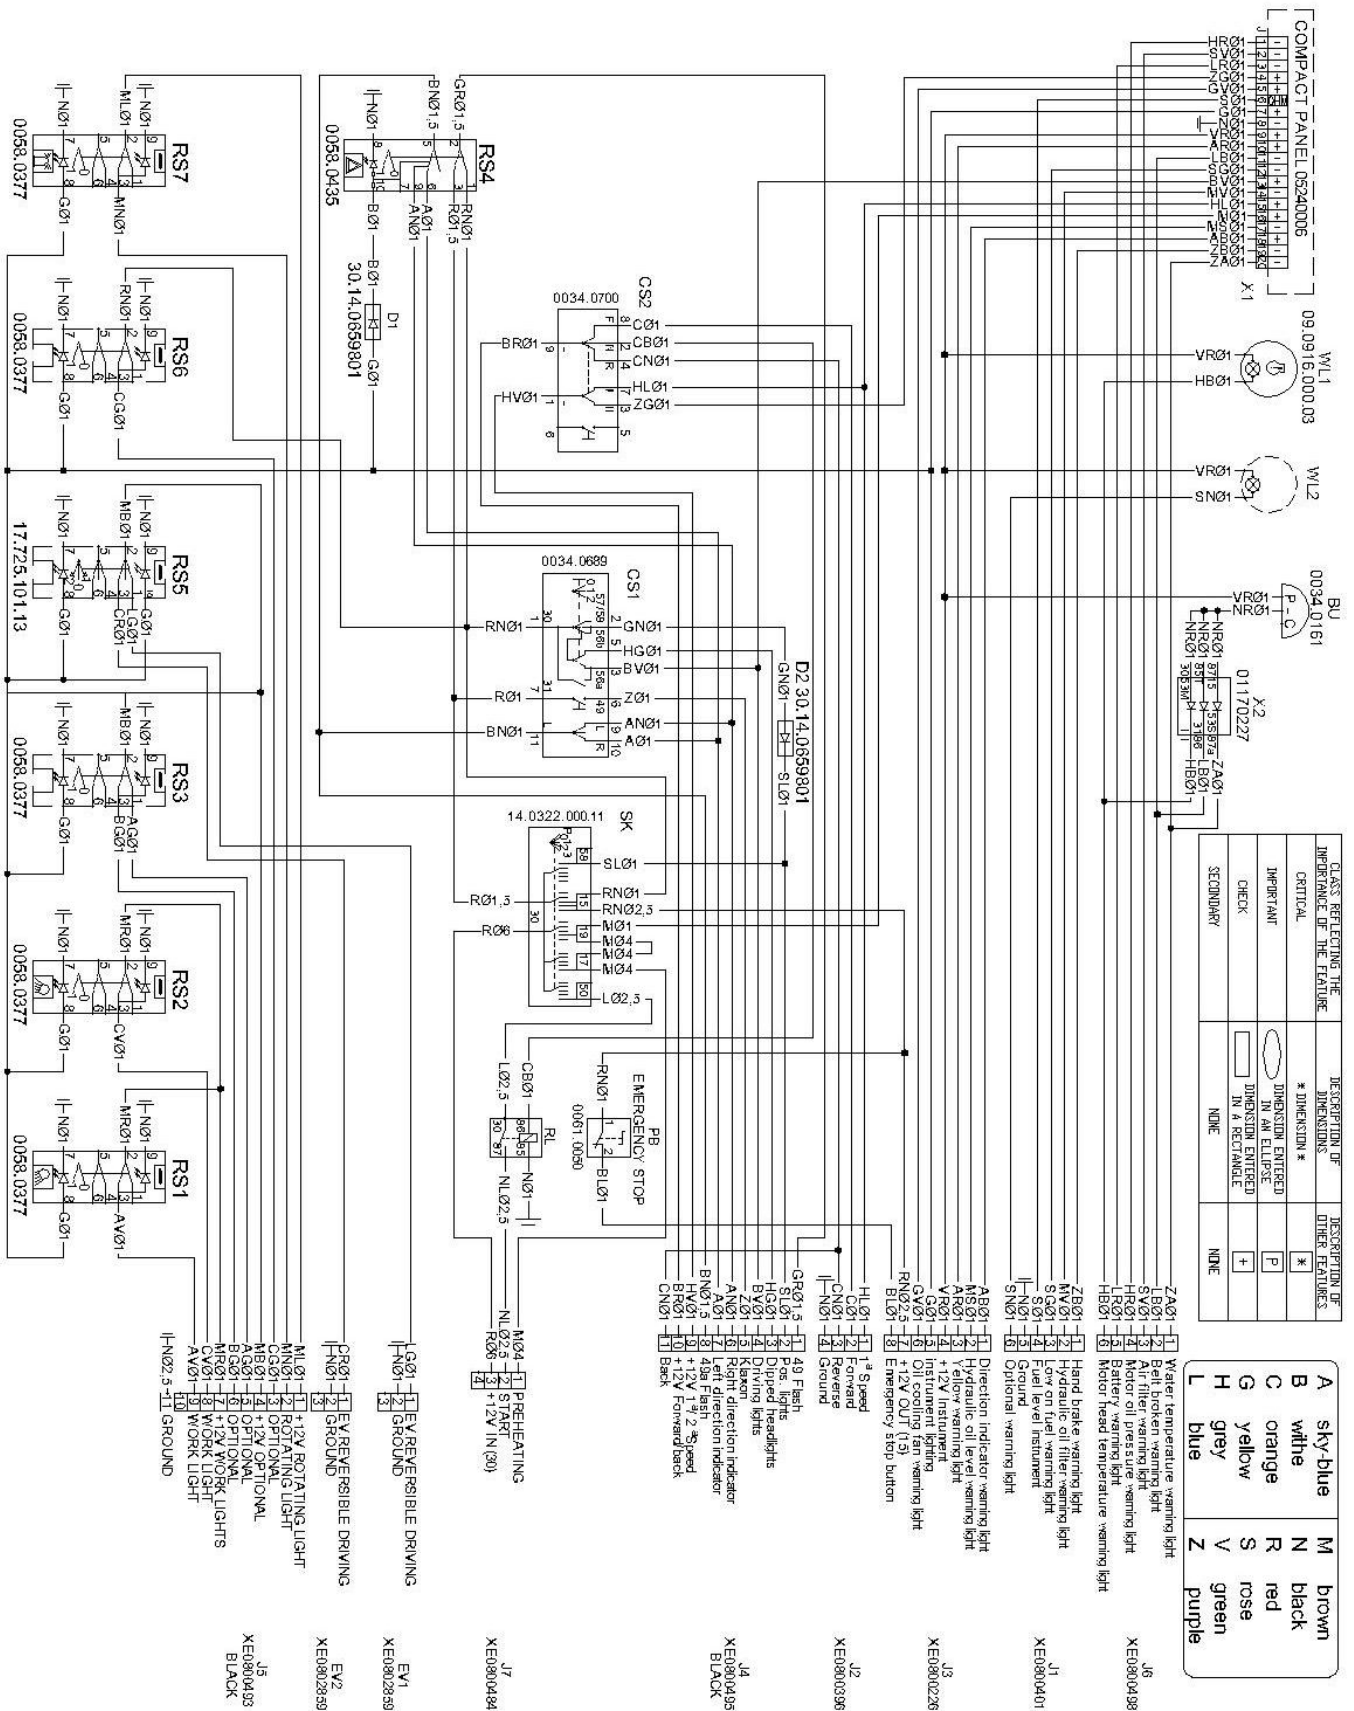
COMPACT PANEL 0524006
X1

HRØ1
SVØ1
LRØ1
ZGØ1
GVØ1
SGØ1
NØ1
VRØ1
ARØ1
LBØ1
SGØ1
BVØ1
MVØ1
HLØ1
MØ1
MSØ1
ABØ1
ZBØ1
ZAØ1

WL1
09.0916.000.03
VRØ1
HBØ1

WL2
VRØ1
SNØ1

BU
0034.0161
VRØ1
NRØ1

X2
01.170227
NRØ1
NRØ1
ZAØ1
LBØ1
HBØ1

CLASS REFLECTING THE IMPORTANCE OF THE FEATURE

| CLASS REFLECTING THE IMPORTANCE OF THE FEATURE | DESCRIPTION OF DIMENSIONS | DESCRIPTION OF OTHER FEATURES |
|---|---|---|
| CRITICAL | * DIMENSION * | * |
| IMPORTANT | DIMENSION ENTERED IN AN ELLIPSE | P |
| CHECK | DIMENSION ENTERED IN A RECTANGLE | + |
| SECONDARY | NONE | NONE |

| A | sky-blue | M | brown |
|---|---|---|---|
| B | withe | N | black |
| C | orange | R | red |
| G | yellow | S | rose |
| H | grey | V | green |
| L | blue | Z | purple |

J6
XE0800498
ZAØ1 1 Water temperature warning light
LBØ1 2 Belt broken warning light
SVØ1 3 Air filter warning light
HRØ1 4 Motor oil pressure warning light
LRØ1 5 Battery warning light
HBØ1 6 Motor head temperature warning light

J1
XE0800401
ZBØ1 1 Hand brake warning light
MVØ1 2 Hydraulic oil filter warning light
SGØ1 3 Low on fuel warning light
SØ1 4 Fuel level instrument
NØ1 5 Ground
SNØ1 6 Optional warning light

J3
XE0800226
ABØ1 1 Direction indicator warning light
MSØ1 2 Hydraulic oil level warning light
ARØ1 3 Yellow warning light
VRØ1 4 +12V Instrument
GØ1 5 Instrument lighting
GVØ1 6 Oil cooling fan warning light
RNØ2,5 7 +12V OUT (15)
BLØ1 8 Emergency stop button

J2
XE0800396
HLØ1 1 1° Speed
CØ1 2 Forward
CNØ1 3 Reverse
NØ1 4 Ground

J4
XE0800495
BLACK
GRØ1,5 1 49 Flash
SLØ1 2 Pos. lights
HGØ1 3 Dipped headlights
BVØ1 4 Driving lights
ZØ1 5 Klaxon
ANØ1 6 Right direction indicator
AØ1 7 Left direction indicator
BNØ1,5 8 49a Flash
HVØ1 9 +12V 1°/ 2° Speed
BRØ1 10 +12V Forward/back
CNØ1 11 Back

J7
XE0800484
MØ4 1 PREHEATING
NLØ2,5 2 START
RØ6 3 +12V IN (30)
4

EV1
XE0802859
LGØ1 1 EV.REVERSIBLE DRIVING
NØ1 2 GROUND
3

EV2
XE0802859
CRØ1 1 EV.REVERSIBLE DRIVING
NØ1 2 GROUND

J5
XE0800493
BLACK
MLØ1 1 +12V ROTATING LIGHT
MNØ1 2 ROTATING LIGHT
CGØ1 3 OPTIONAL
MBØ1 4 +12V OPTIONAL
AGØ1 5 OPTIONAL
BGØ1 6 OPTIONAL
MRØ1 7 +12V WORK LIGHTS
CVØ1 8 WORK LIGHT
AVØ1 9 WORK LIGHT
NØ2,5 10 11 GROUND

RS4
0058.0435
GRØ1,5
BNØ1,5
NØ1
RNØ1
RØ1,5
AØ1
ANØ1
BØ1

D1
30.14.0659801
BØ1
GØ1

CS2
0034.0700
CØ1
CBØ1
CNØ1
HLØ1
ZGØ1
BRØ1
HVØ1

CS1
0034.0689
GNØ1
HGØ1
BVØ1
ZØ1
ANØ1
AØ1
RNØ1
RØ1
BNØ1

D2 30.14.0659801
GNØ1
SLØ1

SK
14.0322.000.11
SLØ1
RNØ1
RNØ2,5
MØ1
MØ4
MØ4
MØ4
LØ2,5
RØ1,5
RØ6

PB
EMERGENCY STOP
0061.0050
RNØ1
BLØ1

RL
CBØ1
LØ2,5
NØ1
NLØ2,5

RS7
0058.0377
NØ1
MLØ1
MNØ1
GØ1

RS6
0058.0377
NØ1
RNØ1
CGØ1
GØ1

RS5
17.725.101.13
NØ1
MBØ1
GØ1
LGØ1
CRØ1

RS3
0058.0377
NØ1
MBØ1
AGØ1
BGØ1
GØ1

RS2
0058.0377
NØ1
MRØ1
CVØ1
GØ1

RS1
0058.0377
NØ1
MRØ1
AVØ1
GØ1